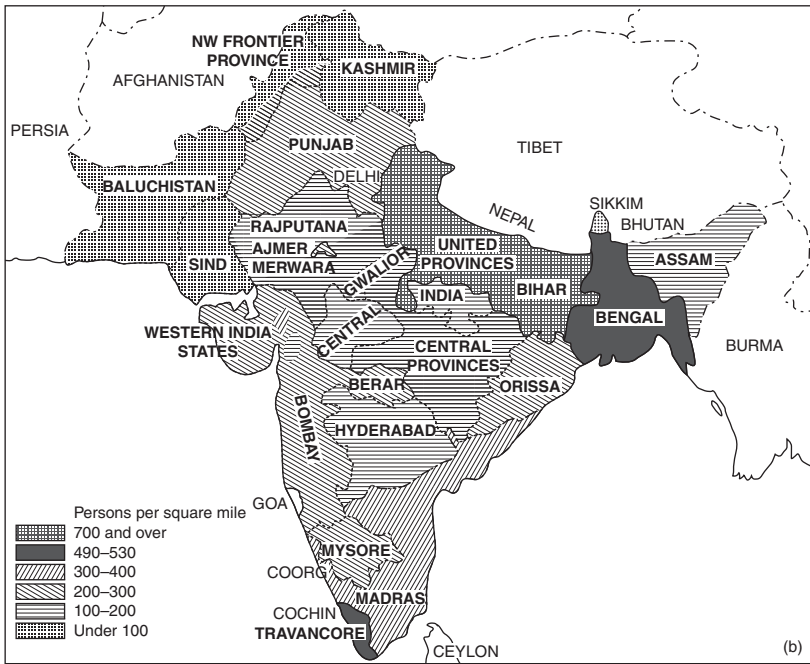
NW FRONTIER PROVINCE
KASHMIR
AFGHANISTAN
PERSIA
PUNJAB
TIBET
BALUCHISTAN
DELHI
NEPAL
SIKKIM
BHUTAN
RAJPUTANA
AJMER MERWARA
SIND
GWALIOR
UNITED PROVINCES
ASSAM
INDIA
BIHAR
BENGAL
CENTRAL
WESTERN INDIA STATES
CENTRAL PROVINCES
BURMA
ORISSA
BERAR
BOMBAY
HYDERABAD
GOA
Persons per square mile
700 and over
490–530
300–400
200–300
100–200
Under 100
MYSORE
COORG
MADRAS
COCHIN
TRAVANCORE
CEYLON
(b)